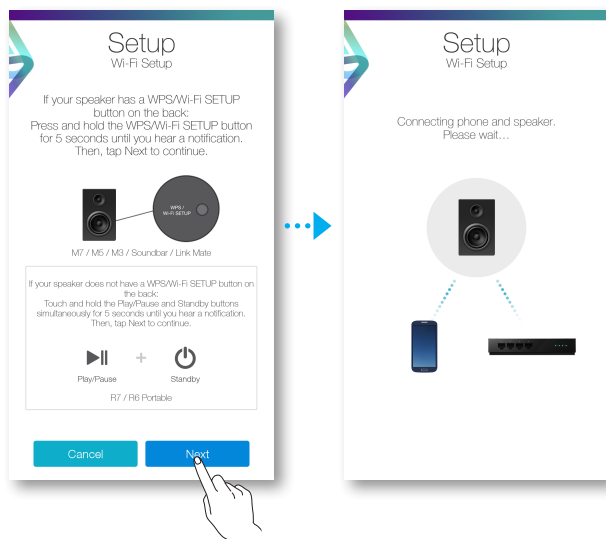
Setup
Wi-Fi Setup

If your speaker has a WPS/Wi-Fi SETUP button on the back:
Press and hold the WPS/Wi-Fi SETUP button for 5 seconds until you hear a notification.
Then, tap Next to continue.

WPS / Wi-Fi SETUP

M7 / M5 / M3 / Soundbar / Link Mate

If your speaker does not have a WPS/Wi-Fi SETUP button on the back:
Touch and hold the Play/Pause and Standby buttons simultaneously for 5 seconds until you hear a notification.
Then, tap Next to continue.

Play/Pause

Standby

R7 / R6 Portable

Cancel

Next

Setup
Wi-Fi Setup

Connecting phone and speaker.
Please wait...